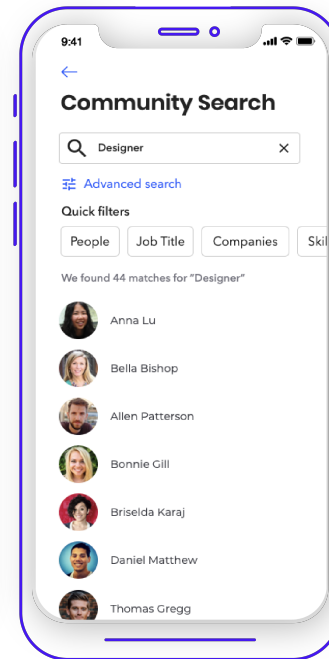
9:41

Community Search

Designer

Advanced search

Quick filters

People Job Title Companies Skil

We found 44 matches for "Designer"

Anna Lu

Bella Bishop

Allen Patterson

Bonnie Gill

Briselda Karaj

Daniel Matthew

Thomas Gregg